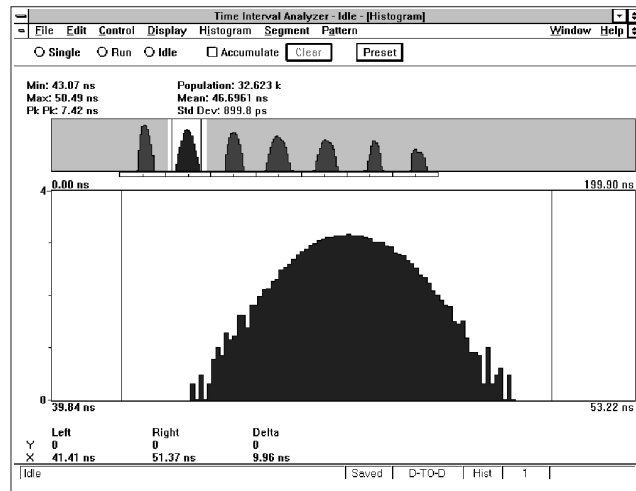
Time Interval Analyzer - Idle - [Histogram]

File Edit Control Display Histogram Segment Pattern Window Help

Single Run Idle Accumulate Clear Preset

Min: 43.07 ns
Max: 50.49 ns
Pk Pk: 7.42 ns

Population: 32.623 k
Mean: 46.6961 ns
Std Dev: 899.8 ps

0.00 ns
199.90 ns

4

0

39.84 ns
53.22 ns

| | Left | Right | Delta |
|---|---|---|---|
| Y | 0 | 0 | 0 |
| X | 41.41 ns | 51.37 ns | 9.96 ns |

Idle | Saved | D-TO-D | Hist | 1